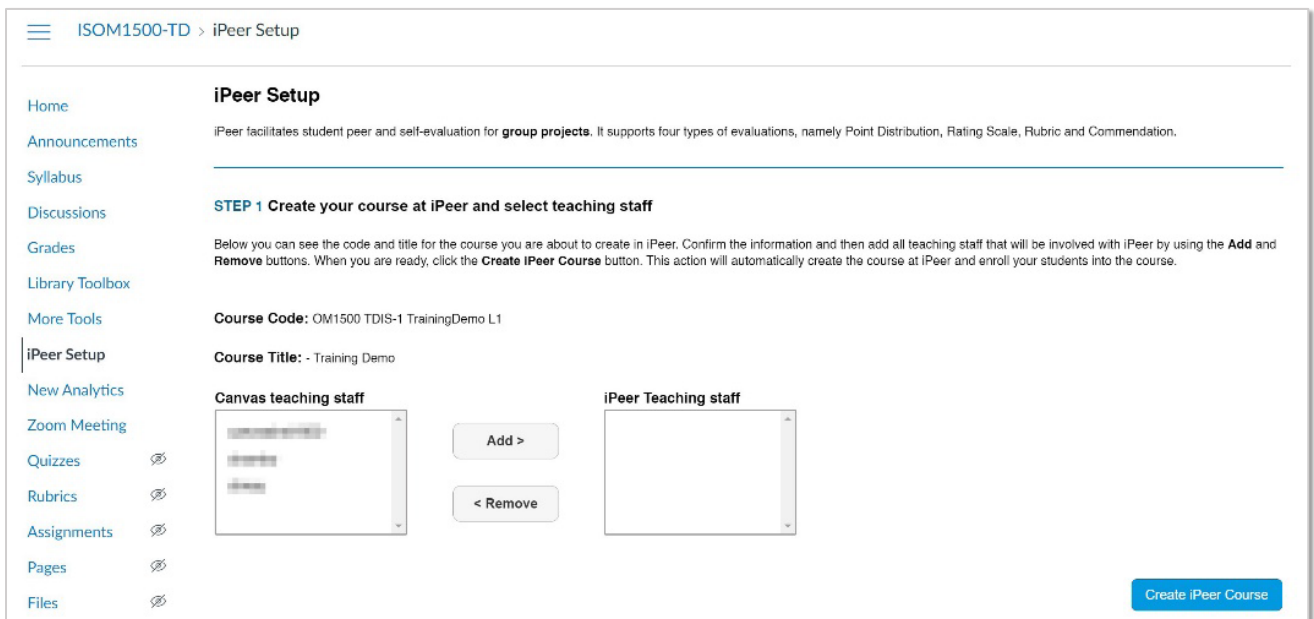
ISOM1500-TD > iPeer Setup

Home
Announcements
Syllabus
Discussions
Grades
Library Toolbox
More Tools
iPeer Setup
New Analytics
Zoom Meeting
Quizzes
Rubrics
Assignments
Pages
Files

iPeer Setup

iPeer facilitates student peer and self-evaluation for **group projects**. It supports four types of evaluations, namely Point Distribution, Rating Scale, Rubric and Commendation.

STEP 1 Create your course at iPeer and select teaching staff

Below you can see the code and title for the course you are about to create in iPeer. Confirm the information and then add all teaching staff that will be involved with iPeer by using the **Add** and **Remove** buttons. When you are ready, click the **Create iPeer Course** button. This action will automatically create the course at iPeer and enroll your students into the course.

Course Code: OM1500 TDIS-1 TrainingDemo L1

Course Title: - Training Demo

Canvas teaching staff

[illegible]
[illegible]
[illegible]

Add >

< Remove

iPeer Teaching staff

Create iPeer Course